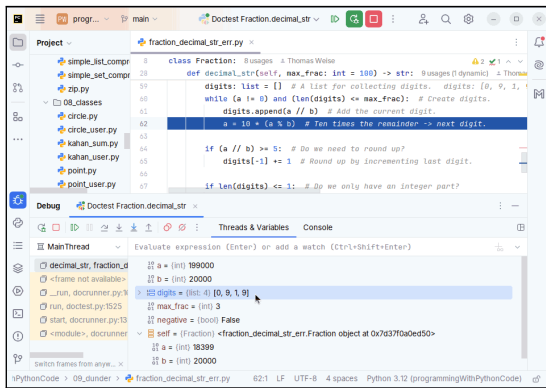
PW progr... main Doctest Fraction.decimal_str

Project
simple_list_compr
simple_set_compr
zip.py
08_classes
circle.py
circle_user.py
kahan_sum.py
kahan_user.py
point.py
point_user.py

fraction_decimal_str_err.py

8 class Fraction: 8 usages ± Thomas Weise
58 def decimal_str(self, max_frac: int = 100) -> str: 9 usages (1 dynamic) ± Thomas
59 digits: list = [] # A list for collecting digits. digits: [0, 9, 1,
60 while (a != 0) and (len(digits) <= max_frac): # Create digits.
61 digits.append(a // b) # Add the current digit.
62 a = 10 * (a % b) # Ten times the remainder -> next digit.
63
64 if (a // b) >= 5: # Do we need to round up?
65 digits[-1] += 1 # Round up by incrementing last digit.
66
67 if len(digits) <= 1: # Do we only have an integer part?

Debug Doctest Fraction.decimal_str
Threads & Variables Console
MainThread
Evaluate expression (Enter) or add a watch (Ctrl+Shift+Enter)
decimal_str, fraction_d
<frame not available>
_run, docrunner.py:1
run, doctest.py:1525
start, docrunner.py:13
<module>, docrunner
Switch frames from anyw...
a = {int} 199000
b = {int} 20000
digits = {list: 4} [0, 9, 1, 9]
max_frac = {int} 3
negative = {bool} False
self = {Fraction} <fraction_decimal_str_err.Fraction object at 0x7d37f0a0ed50>
a = {int} 18399
b = {int} 20000

PythonCode > 09_dunder > fraction_decimal_str_err.py 62:1 LF UTF-8 4 spaces Python 3.12 (programmingWithPythonCode)